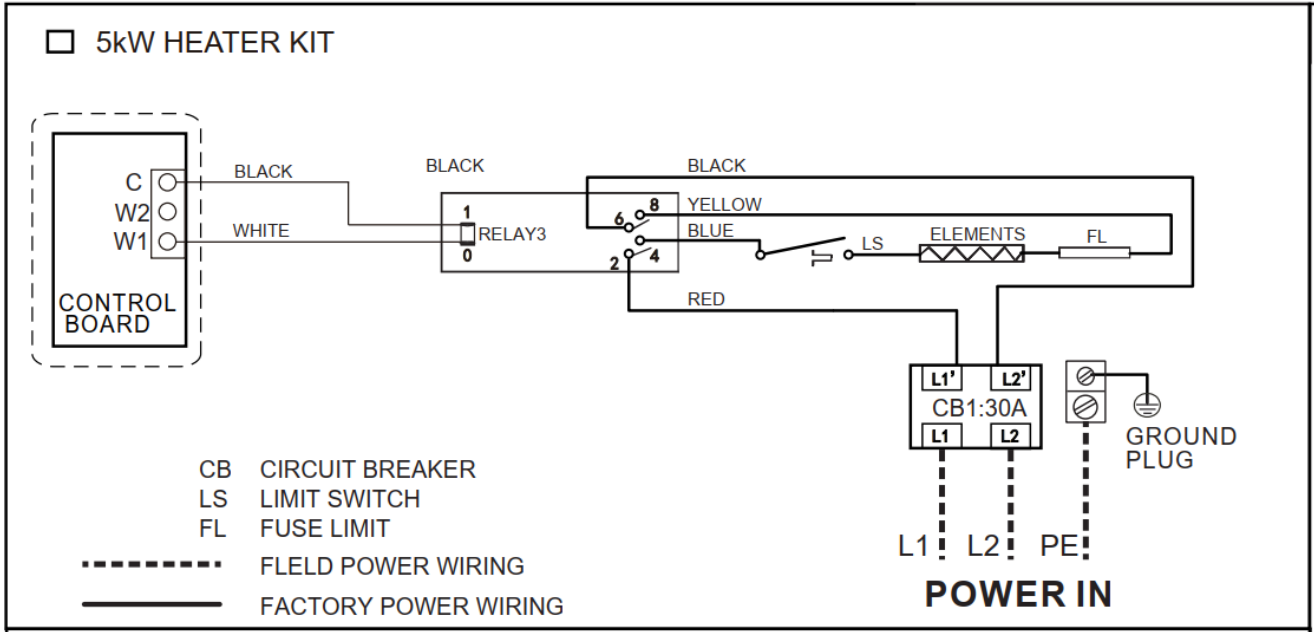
□ 5kW HEATER KIT

C
W2
W1

CONTROL BOARD

BLACK
WHITE

BLACK
1
RELAY3
0

BLACK
6 8
YELLOW
BLUE
2 4
RED

LS
ELEMENTS
FL

L1'
L2'
CB1:30A
L1
L2

GROUND PLUG

CB CIRCUIT BREAKER
LS LIMIT SWITCH
FL FUSE LIMIT
FLELD POWER WIRING
FACTORY POWER WIRING

L1 L2 PE

POWER IN